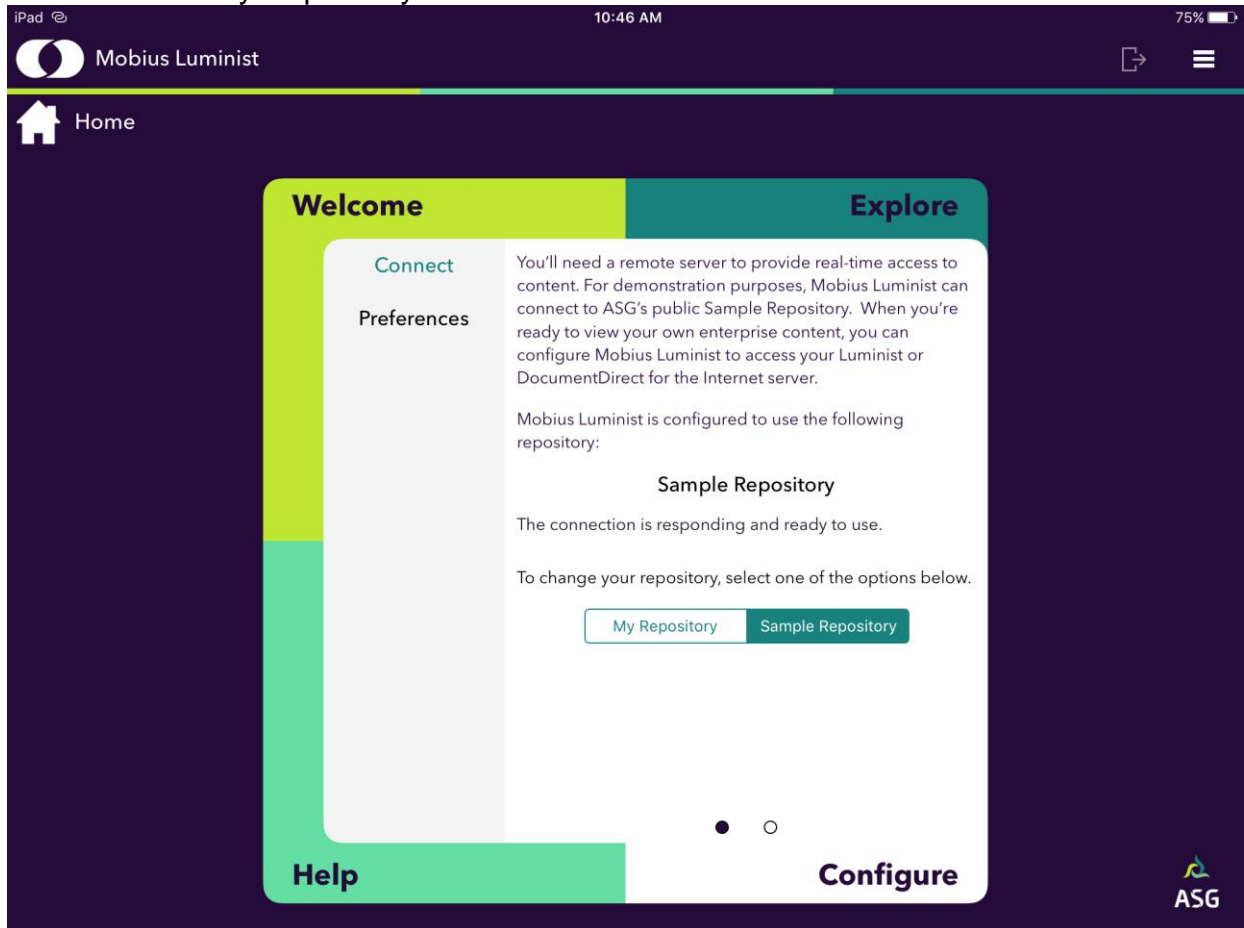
iPad
10:46 AM
75%

Mobius Luminist

Home

Welcome

Explore

Connect

Preferences

You'll need a remote server to provide real-time access to content. For demonstration purposes, Mobius Luminist can connect to ASG's public Sample Repository. When you're ready to view your own enterprise content, you can configure Mobius Luminist to access your Luminist or DocumentDirect for the Internet server.

Mobius Luminist is configured to use the following repository:

Sample Repository

The connection is responding and ready to use.

To change your repository, select one of the options below.

My Repository | Sample Repository

Help

Configure

ASG